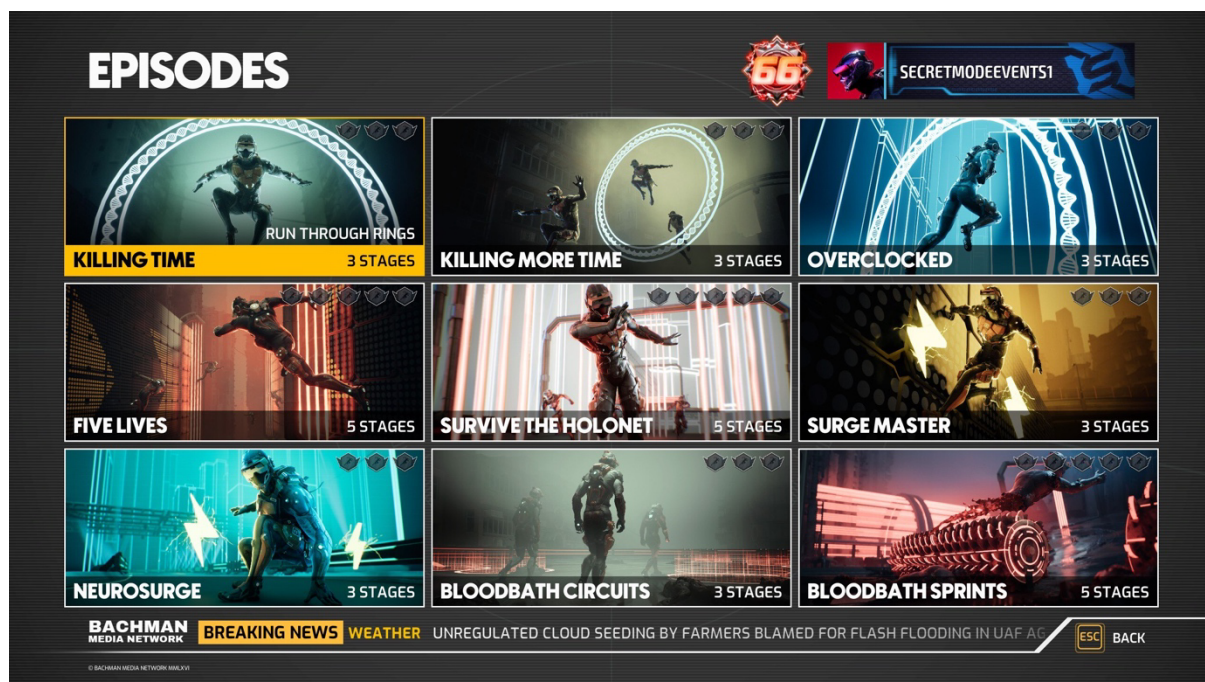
EPISODES

66

SECRETMODEEVENTS1

RUN THROUGH RINGS
KILLING TIME
3 STAGES

KILLING MORE TIME
3 STAGES

OVERCLOCKED
3 STAGES

FIVE LIVES
5 STAGES

SURVIVE THE HOLONET
5 STAGES

SURGE MASTER
3 STAGES

NEUROSURGE
3 STAGES

BLOODBATH CIRCUITS
3 STAGES

BLOODBATH SPRINTS
5 STAGES

BACHMAN MEDIA NETWORK
BREAKING NEWS
WEATHER
UNREGULATED CLOUD SEEDING BY FARMERS BLAMED FOR FLASH FLOODING IN UAF AG

ESC BACK

© BACHMAN MEDIA NETWORK MMLXVI